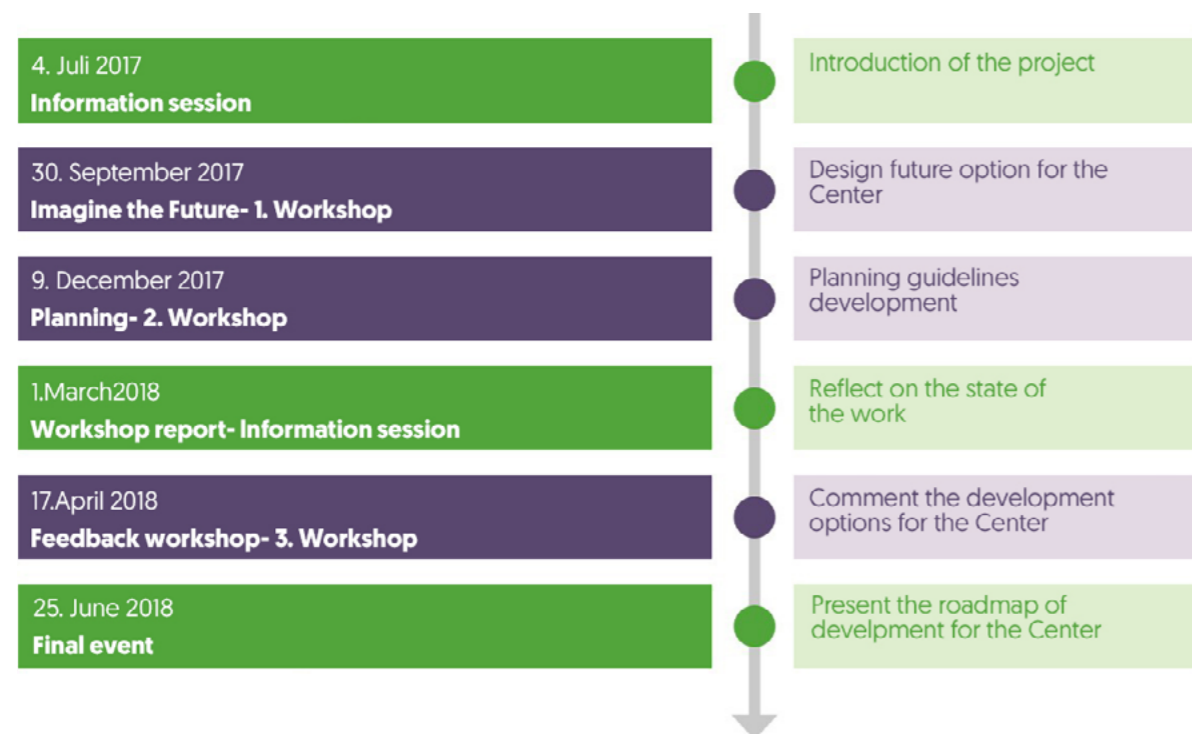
4. Juli 2017
Information session

Introduction of the project

30. September 2017
Imagine the Future- 1. Workshop

Design future option for the Center

9. December 2017
Planning- 2. Workshop

Planning guidelines development

1.March2018
Workshop report- Information session

Reflect on the state of the work

17.April 2018
Feedback workshop- 3. Workshop

Comment the development options for the Center

25. June 2018
Final event

Present the roadmap of develpment for the Center